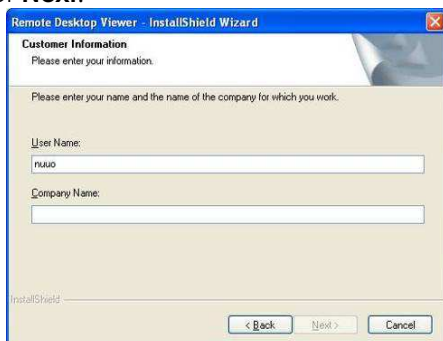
Next.

Remote Desktop Viewer - InstallShield Wizard

Customer Information
Please enter your information.

Please enter your name and the name of the company for which you work.

User Name:
nuuo

Company Name:

InstallShield

< Back
Next >
Cancel